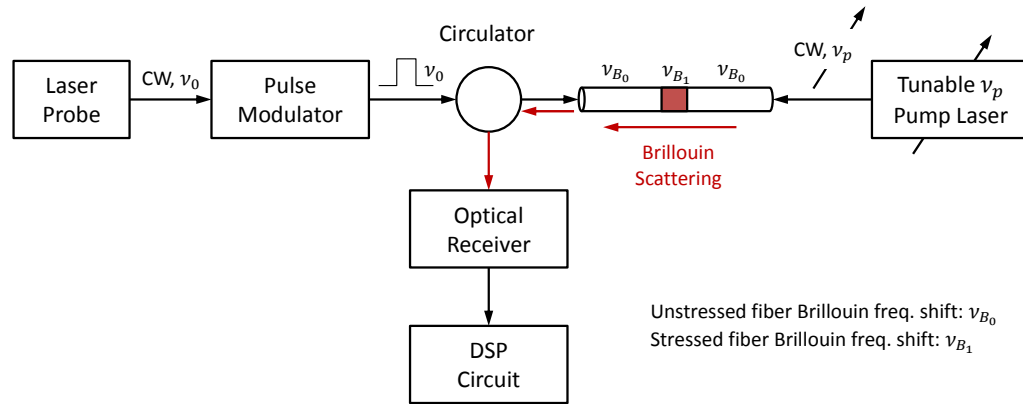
Laser Probe

CW, $\nu_0$

Pulse Modulator

$\nu_0$

Circulator

$\nu_{B_0}$ $\nu_{B_1}$ $\nu_{B_0}$

CW, $\nu_p$

Tunable $\nu_p$ Pump Laser

Brillouin Scattering

Optical Receiver

DSP Circuit

Unstressed fiber Brillouin freq. shift: $\nu_{B_0}$
Stressed fiber Brillouin freq. shift: $\nu_{B_1}$